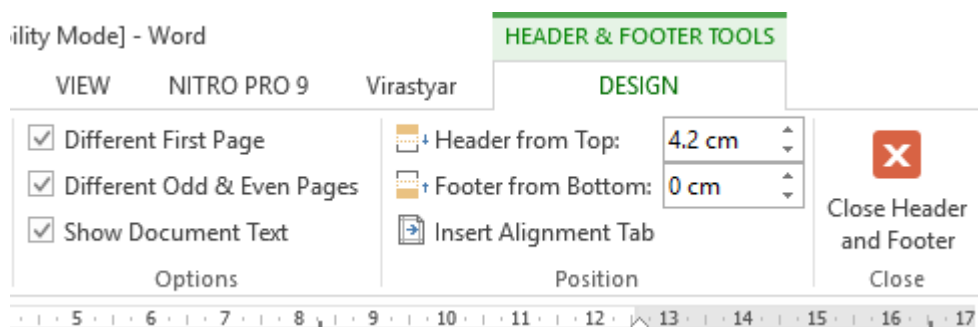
ility Mode] - Word

HEADER & FOOTER TOOLS

VIEW NITRO PRO 9 Virastyar DESIGN

Different First Page
Different Odd & Even Pages
Show Document Text
Options

Header from Top: 4.2 cm
Footer from Bottom: 0 cm
Insert Alignment Tab
Position

Close Header and Footer
Close

5 · 6 · 7 · 8 · 9 · 10 · 11 · 12 · 13 · 14 · 15 · 16 · 17